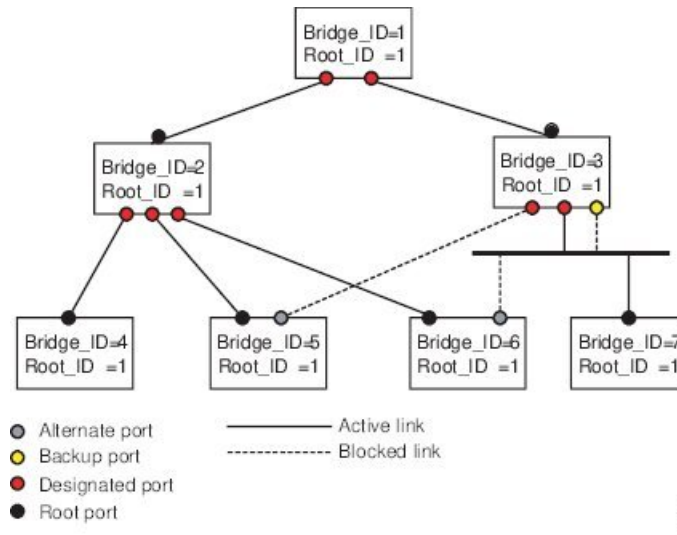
Bridge_ID=1
Root_ID =1

Bridge_ID=2
Root_ID =1

Bridge_ID=3
Root_ID =1

Bridge_ID=4
Root_ID =1

Bridge_ID=5
Root_ID =1

Bridge_ID=6
Root_ID =1

Bridge_ID=7
Root_ID =1

Alternate port
Backup port
Designated port
Root port

Active link
Blocked link